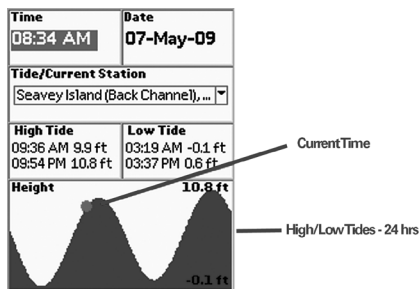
Time
08:34 AM

Date
07-May-09

Tide/Current Station
Seavey Island (Back Channel), ...

High Tide
09:36 AM 9.9 ft
09:54 PM 10.8 ft

Low Tide
03:19 AM -0.1 ft
03:37 PM 0.6 ft

Height
10.8 ft
-0.1 ft

CurrentTime

High/Low Tides - 24 hrs